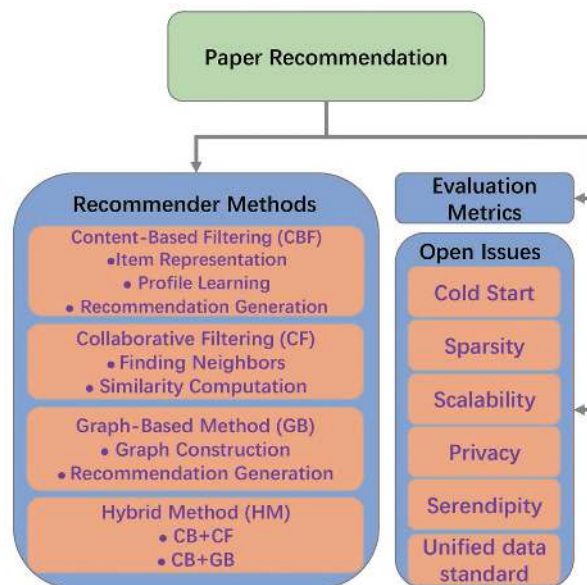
Paper Recommendation

Recommender Methods

Content-Based Filtering (CBF)
•Item Representation
• Profile Learning
• Recommendation Generation

Collaborative Filtering (CF)
• Finding Neighbors
• Similarity Computation

Graph-Based Method (GB)
• Graph Construction
• Recommendation Generation

Hybrid Method (HM)
• CB+CF
• CB+GB

Evaluation Metrics

Open Issues

Cold Start

Sparsity

Scalability

Privacy

Serendipity

Unified data standard